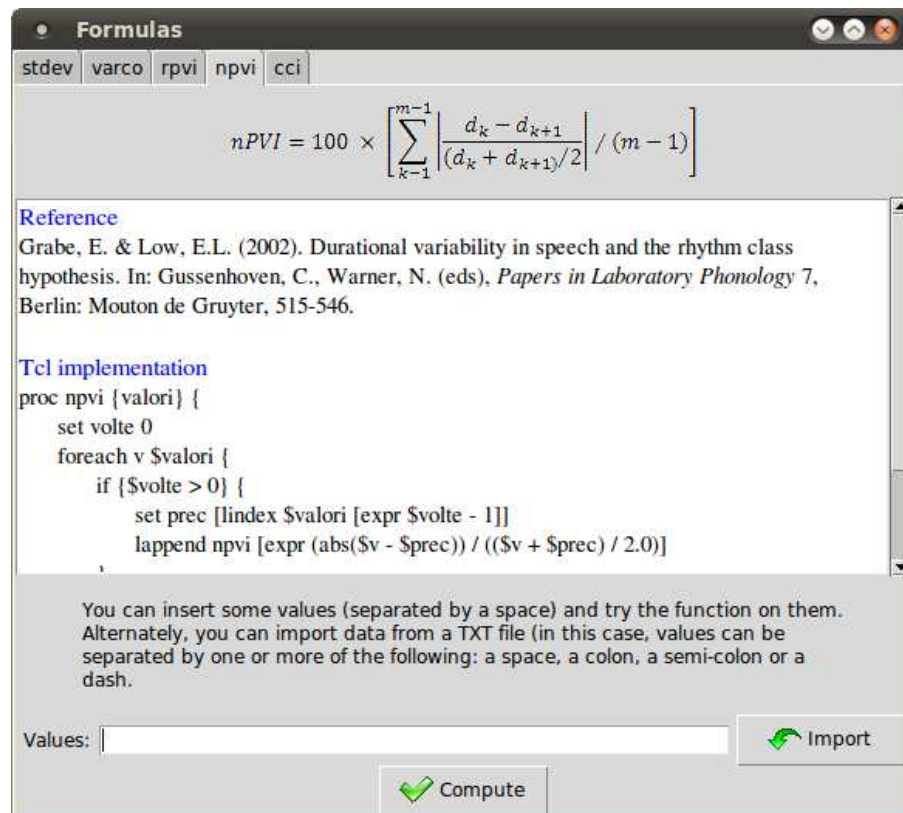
Formulas

stdev | varco | rpvi | npvi | cci

$nPVI = 100 \times \left[ \sum_{k-1}^{m-1} \left| \frac{d_k - d_{k+1}}{(d_k + d_{k+1})/2} \right| / (m-1) \right]$

Reference
Grabe, E. & Low, E.L. (2002). Durational variability in speech and the rhythm class hypothesis. In: Gussenhoven, C., Warner, N. (eds), *Papers in Laboratory Phonology* 7, Berlin: Mouton de Gruyter, 515-546.

Tcl implementation
proc npvi {valori} {
set volte 0
foreach v $valori {
if {$volte > 0} {
set prec [lindex $valori [expr $volte - 1]]
lappend npvi [expr (abs($v - $prec)) / (($v + $prec) / 2.0)]
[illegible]

You can insert some values (separated by a space) and try the function on them. Alternately, you can import data from a TXT file (in this case, values can be separated by one or more of the following: a space, a colon, a semi-colon or a dash.

Values:

Import

Compute